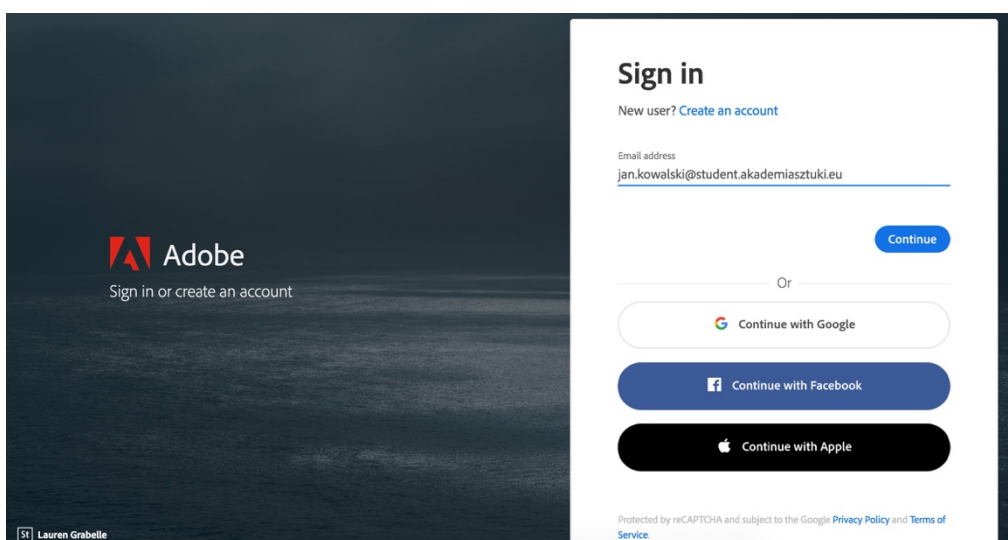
Adobe

Sign in or create an account

St Lauren Grabelle

Sign in

New user? Create an account

Email address

jan.kowalski@student.akademiasztuki.eu

Continue

Or

Continue with Google

Continue with Facebook

Continue with Apple

Protected by reCAPTCHA and subject to the Google Privacy Policy and Terms of Service.